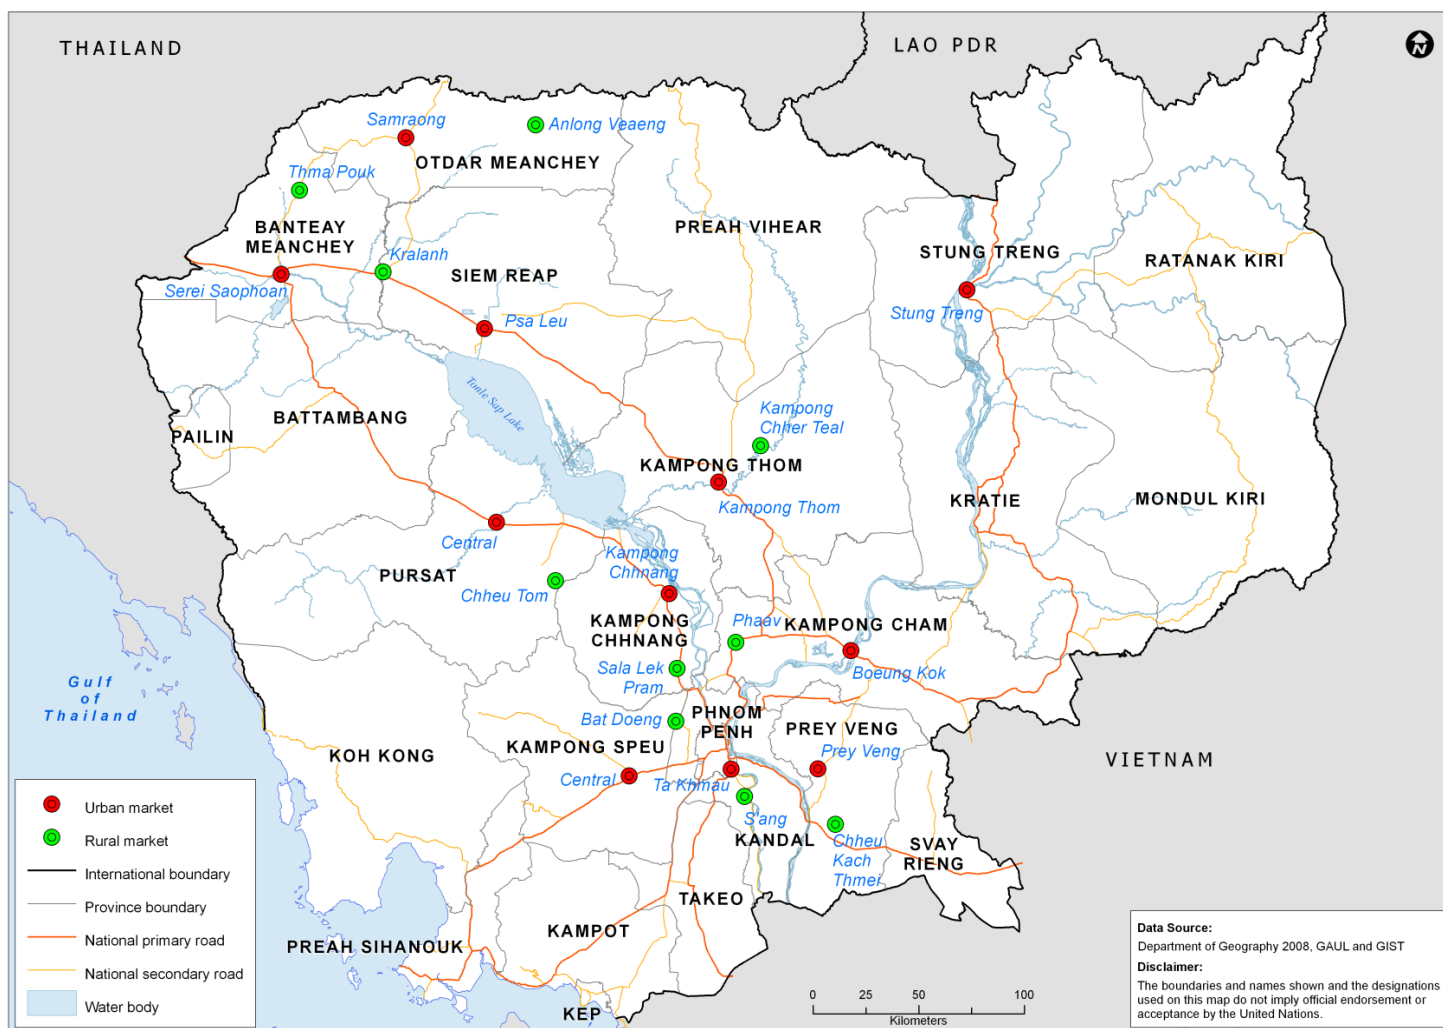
THAILAND

LAO PDR

N

Samraong

Anlong Veaeng

OTDAR MEANCHEY

Thma Pouk

BANTEAY MEANCHEY

PREAH VIHEAR

STUNG TRENG

RATANAK KIRI

Kralanh

SIEM REAP

Serei Saophoan

Psa Leu

Stung Treng

Tonle Sap Lake

BATTAMBANG

Kampong Chher Teal

PAILIN

KAMPONG THOM

KRATIE

MONDUL KIRI

Kampong Thom

Central

Kampong Chhnang

PURSAT

Chheu Tom

KAMPONG CHHNANG

Phaav

KAMPONG CHAM

Sala Lek Pram

Boeung Kok

Gulf of Thailand

Bat Doeng

PHNOM PENH

PREY VENG

KAMPONG SPEU

Prey Veng

VIETNAM

KOH KONG

Central

Ta Khmau

S'ang

KANDAL

Chheu Kach Thmei

SVAY RIENG

TAKEO

PREAH SIHANOUK

KAMPOT

KEP

Urban market

Rural market

International boundary

Province boundary

National primary road

National secondary road

Water body

0 25 50 100
Kilometers

Data Source:
Department of Geography 2008, GAUL and GIST

Disclaimer:
The boundaries and names shown and the designations used on this map do not imply official endorsement or acceptance by the United Nations.